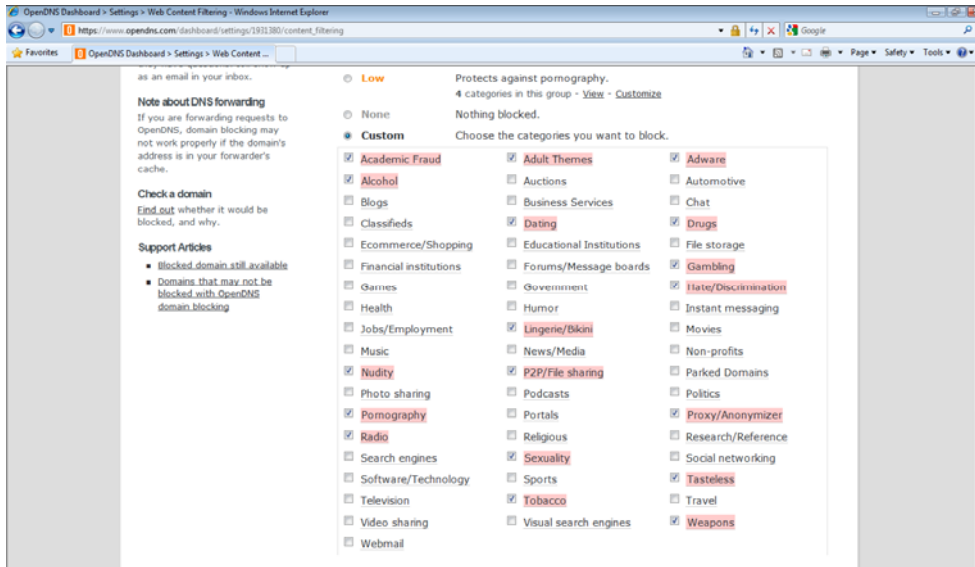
OpenDNS Dashboard > Settings > Web Content Filtering - Windows Internet Explorer

https://www.opendns.com/dashboard/settings/1931380/content_filtering

Google

Favorites | OpenDNS Dashboard > Settings > Web Content ...

Page ▾ Safety ▾ Tools ▾

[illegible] as an email in your inbox.

Note about DNS forwarding
If you are forwarding requests to OpenDNS, domain blocking may not work properly if the domain's address is in your forwarder's cache.

Check a domain
Find out whether it would be blocked, and why.

Support Articles
- Blocked domain still available
- Domains that may not be blocked with OpenDNS domain blocking

Low — Protects against pornography.
4 categories in this group - View - Customize

None — Nothing blocked.

Custom — Choose the categories you want to block.

| | | |
|---|---|---|
| Academic Fraud | Adult Themes | Adware |
| Alcohol | Auctions | Automotive |
| Blogs | Business Services | Chat |
| Classifieds | Dating | Drugs |
| Ecommerce/Shopping | Educational Institutions | File storage |
| Financial institutions | Forums/Message boards | Gambling |
| Games | Government | Hate/Discrimination |
| Health | Humor | Instant messaging |
| Jobs/Employment | Lingerie/Bikini | Movies |
| Music | News/Media | Non-profits |
| Nudity | P2P/File sharing | Parked Domains |
| Photo sharing | Podcasts | Politics |
| Pornography | Portals | Proxy/Anonymizer |
| Radio | Religious | Research/Reference |
| Search engines | Sexuality | Social networking |
| Software/Technology | Sports | Tasteless |
| Television | Tobacco | Travel |
| Video sharing | Visual search engines | Weapons |
| Webmail | | |